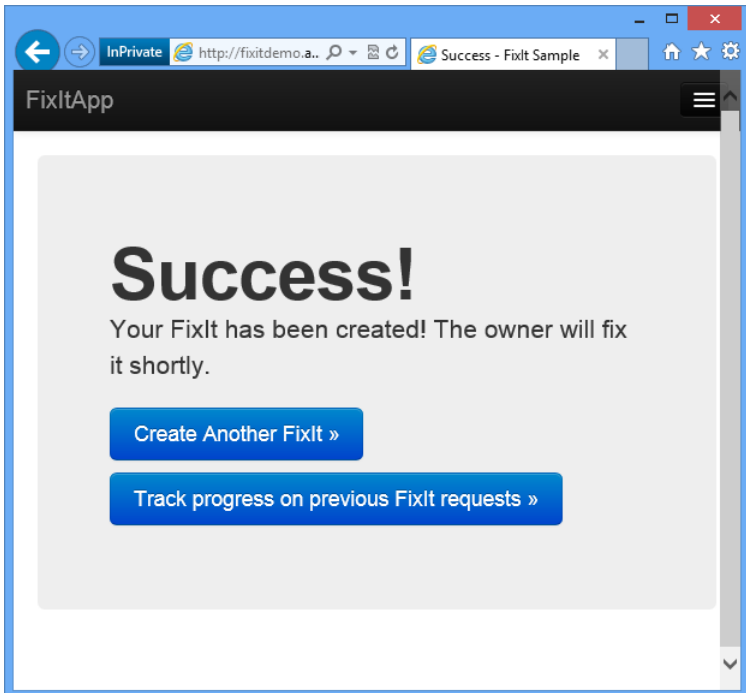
InPrivate http://fixitdemo.a..

Success - FixIt Sample

FixItApp

Success!

Your FixIt has been created! The owner will fix it shortly.

Create Another FixIt »

Track progress on previous FixIt requests »